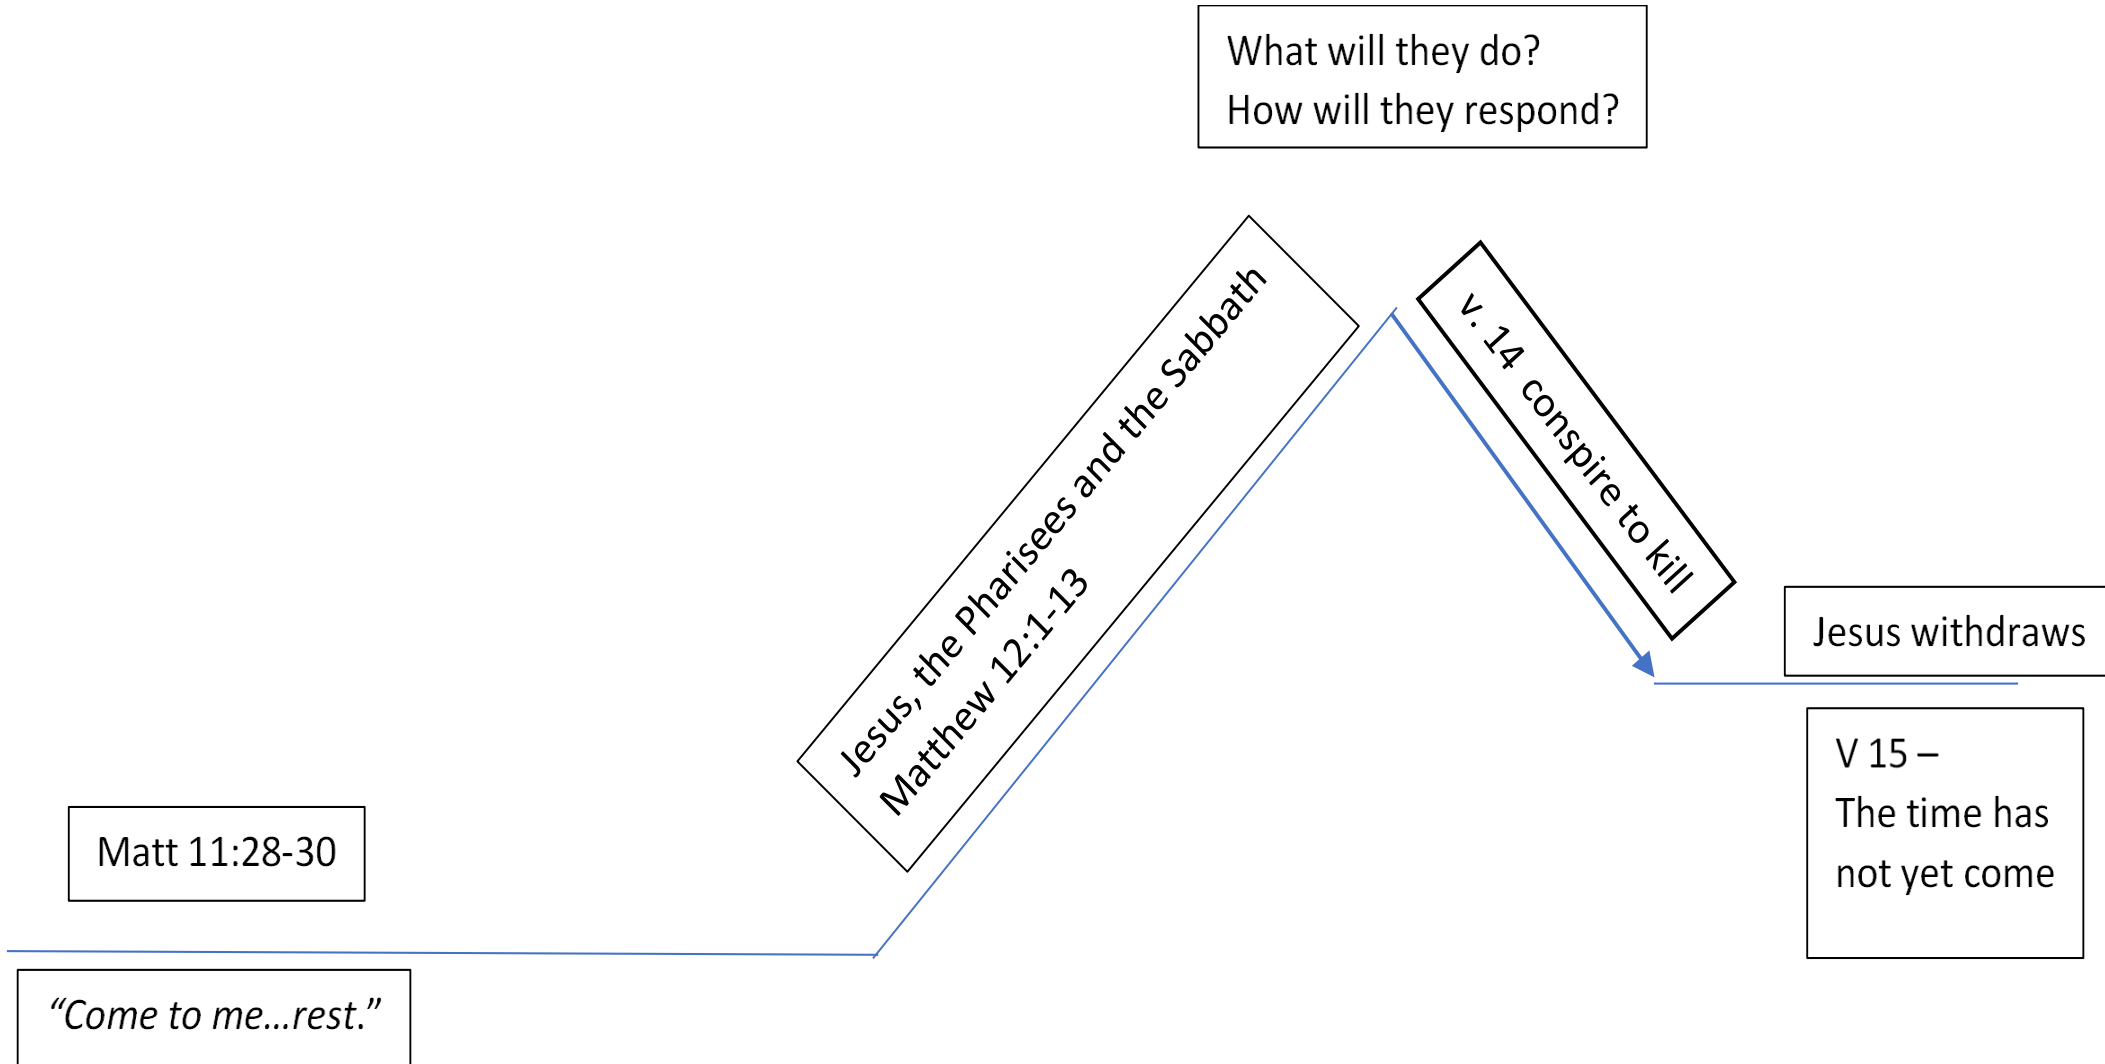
What will they do?
How will they respond?

Matt 11:28-30

“Come to me…rest.”

Jesus, the Pharisees and the Sabbath
Matthew 12:1-13

v. 14 conspire to kill

Jesus withdraws

V 15 –
The time has not yet come